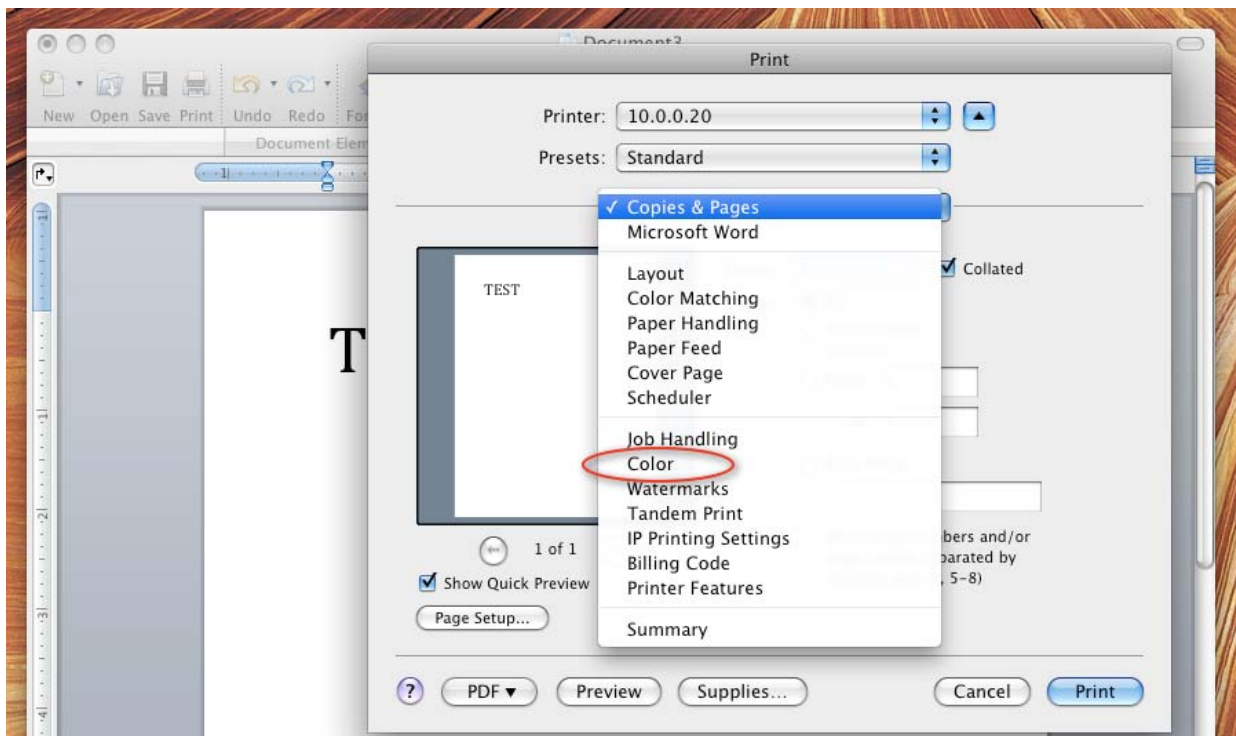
Document3

New Open Save Print Undo Redo Fo

Document Elem

T

Print

Printer: 10.0.0.20

Presets: Standard

✓ Copies & Pages
Microsoft Word

Layout
Color Matching
Paper Handling
Paper Feed
Cover Page
Scheduler

Job Handling
Color
Watermarks
Tandem Print
IP Printing Settings
Billing Code
Printer Features

Summary

TEST

1 of 1

Show Quick Preview

Page Setup...

Collated

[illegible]bers and/or
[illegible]parated by
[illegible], 5–8)

? PDF ▾ Preview Supplies... Cancel Print